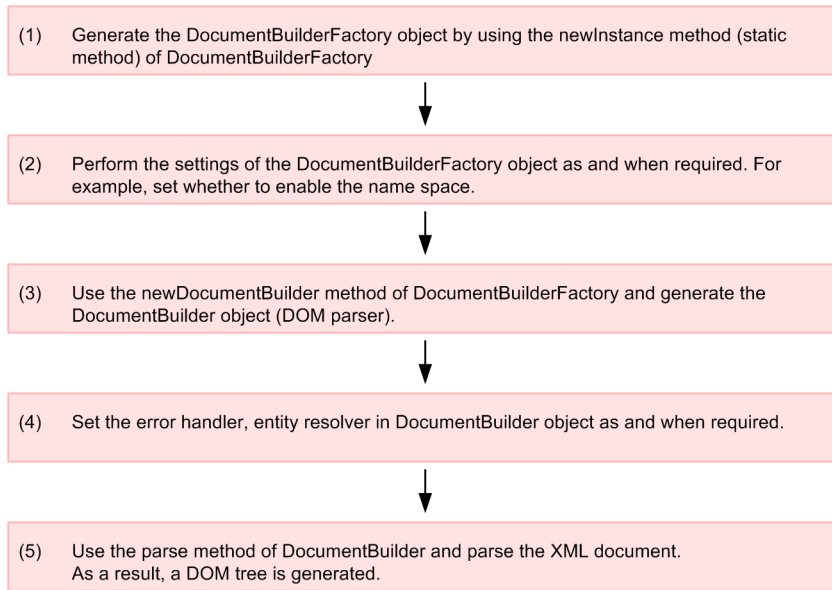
(1) Generate the DocumentBuilderFactory object by using the newInstance method (static method) of DocumentBuilderFactory

(2) Perform the settings of the DocumentBuilderFactory object as and when required. For example, set whether to enable the name space.

(3) Use the newDocumentBuilder method of DocumentBuilderFactory and generate the DocumentBuilder object (DOM parser).

(4) Set the error handler, entity resolver in DocumentBuilder object as and when required.

(5) Use the parse method of DocumentBuilder and parse the XML document.
As a result, a DOM tree is generated.